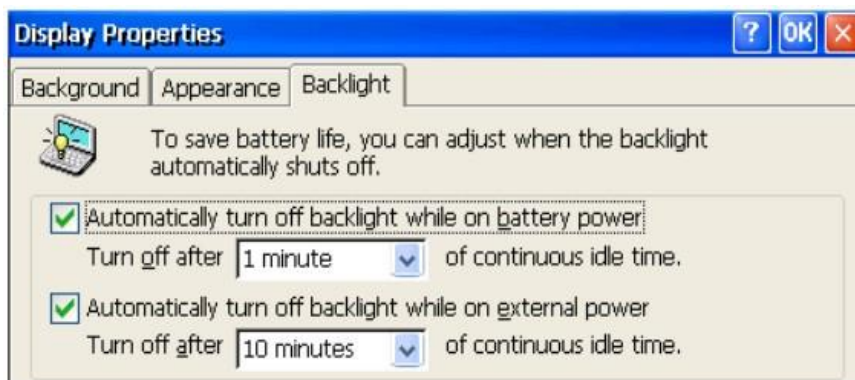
Display Properties

? OK ×

Background | Appearance | Backlight

To save battery life, you can adjust when the backlight automatically shuts off.

Automatically turn off backlight while on battery power

Turn off after 1 minute of continuous idle time.

Automatically turn off backlight while on external power

Turn off after 10 minutes of continuous idle time.